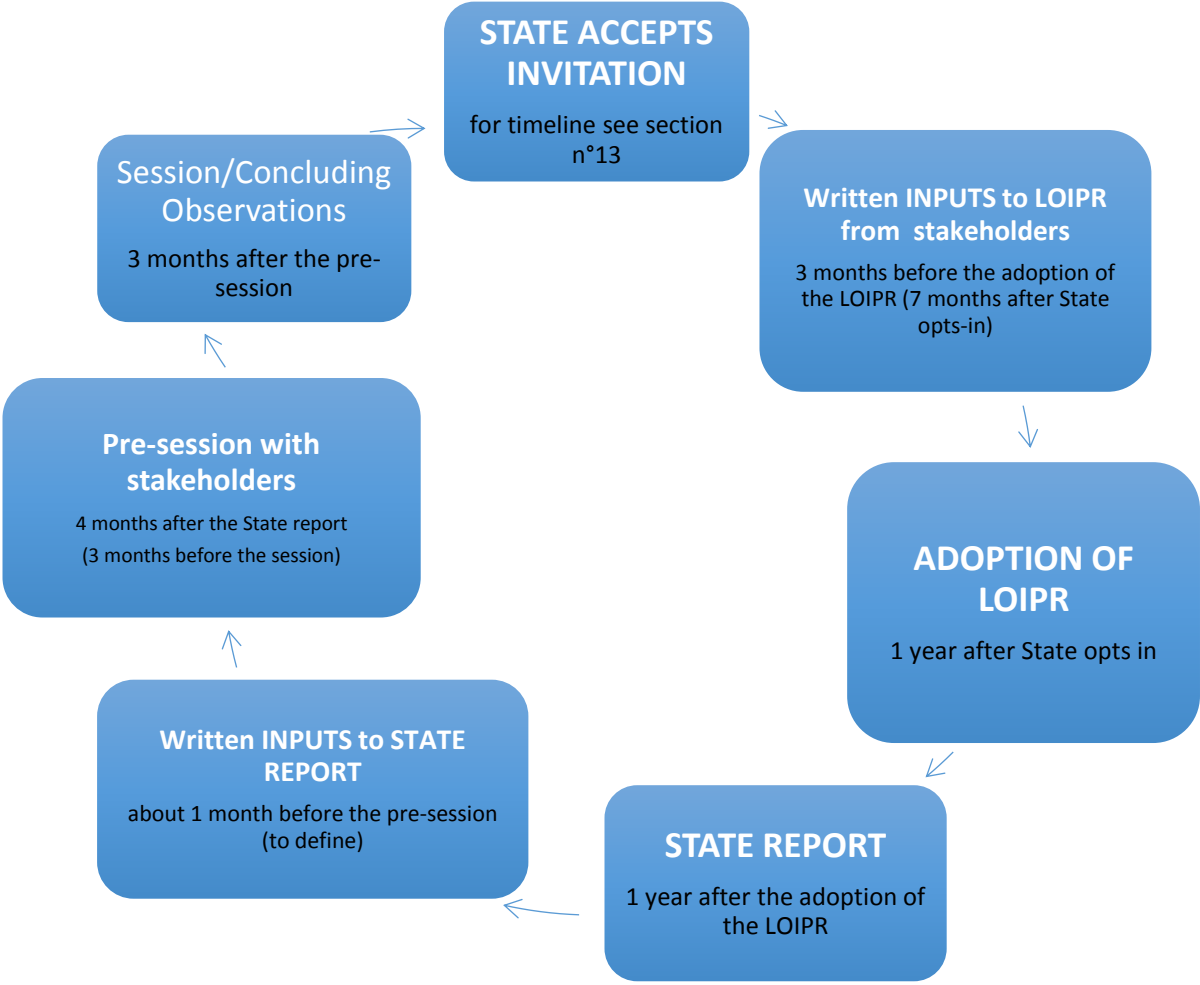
STATE ACCEPTS INVITATION

for timeline see section n°13

Written INPUTS to LOIPR from stakeholders

3 months before the adoption of the LOIPR (7 months after State opts-in)

ADOPTION OF LOIPR

1 year after State opts in

STATE REPORT

1 year after the adoption of the LOIPR

Written INPUTS to STATE REPORT

about 1 month before the pre-session (to define)

Pre-session with stakeholders

4 months after the State report

(3 months before the session)

Session/Concluding Observations

3 months after the pre-session